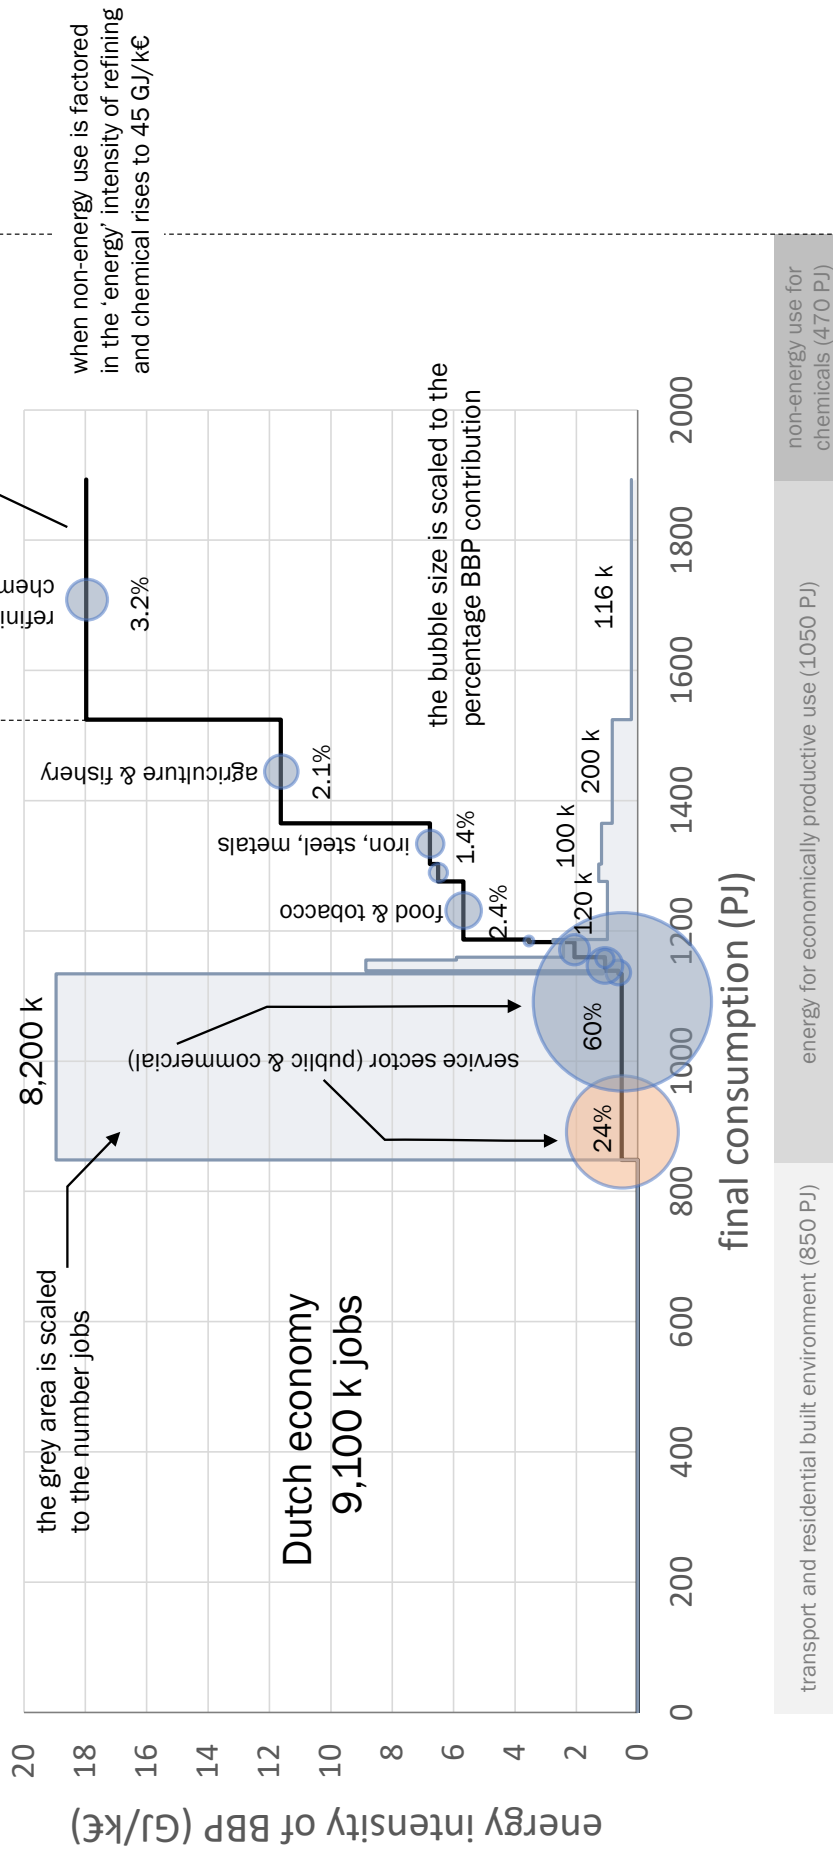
when non-energy use is factored in the 'energy' intensity of refining and chemical rises to 45 GJ/k€

refini
chem
3.2%

the bubble size is scaled to the percentage BBP contribution

116 k

agriculture & fishery
2.1%
200 k

iron, steel, metals
1.4%
100 k

food & tobacco
2.4%
120 k

8,200 k

service sector (public & commercial)

60%

24%

the grey area is scaled to the number jobs

Dutch economy
9,100 k jobs

energy intensity of BBP (GJ/k€)

20
18
16
14
12
10
8
6
4
2
0

0
200
400
600
800
1000
1200
1400
1600
1800
2000

final consumption (PJ)

transport and residential built environment (850 PJ)

energy for economically productive use (1050 PJ)

non-energy use for chemicals (470 PJ)